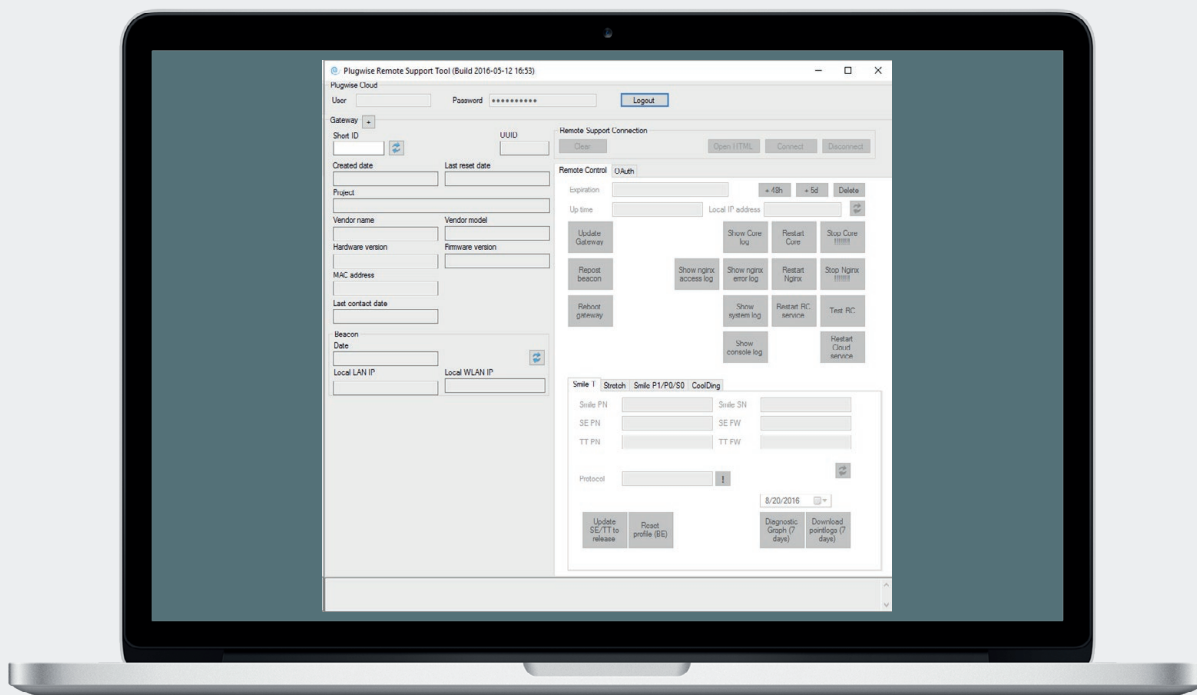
Plugwise Remote Support Tool (Build 2016-05-12 16:53)

Plugwise Cloud
User
Password ••••••••••
Logout

Gateway +
Short ID
UUID
Created date
Last reset date
Project
Vendor name
Vendor model
Hardware version
Firmware version
MAC address
Last contact date
Beacon
Date
Local LAN IP
Local WLAN IP

Remote Support Connection
Clear
Open HTML
Connect
Disconnect

Remote Control
OAuth
Expiration
+ 48h
+ 5d
Delete
Up time
Local IP address
Update Gateway
Show Core log
Restart Core
Stop Core !!!!!!
Repost beacon
Show nginx access log
Show nginx error log
Restart Nginx
Stop Nginx !!!!!!
Reboot gateway
Show system log
Restart RC service
Test RC
Show console log
Restart Cloud service

Smile T
Stretch
Smile P1/P0/S0
CoolDing
Smile PN
Smile SN
SE PN
SE FW
TT PN
TT FW
Protocol
!
8/20/2016
Update SE/TT to release
Reset profile (BE)
Diagnostic Graph (7 days)
Download pointlogs (7 days)